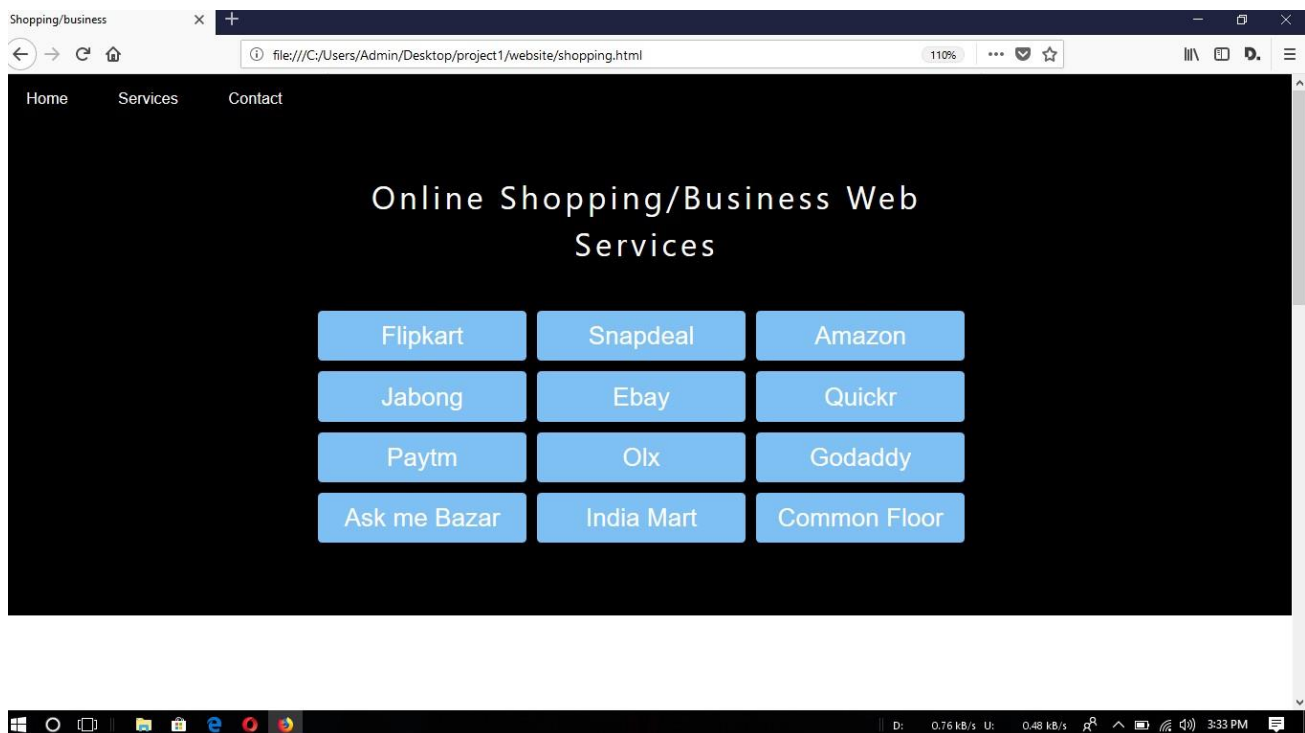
Shopping/business

file:///C:/Users/Admin/Desktop/project1/website/shopping.html

110%

Home Services Contact

Online Shopping/Business Web Services

| Flipkart | Snapdeal | Amazon |
|---|---|---|
| Jabong | Ebay | Quickr |
| Paytm | Olx | Godaddy |
| Ask me Bazar | India Mart | Common Floor |

D: 0.76 kB/s U: 0.48 kB/s 3:33 PM